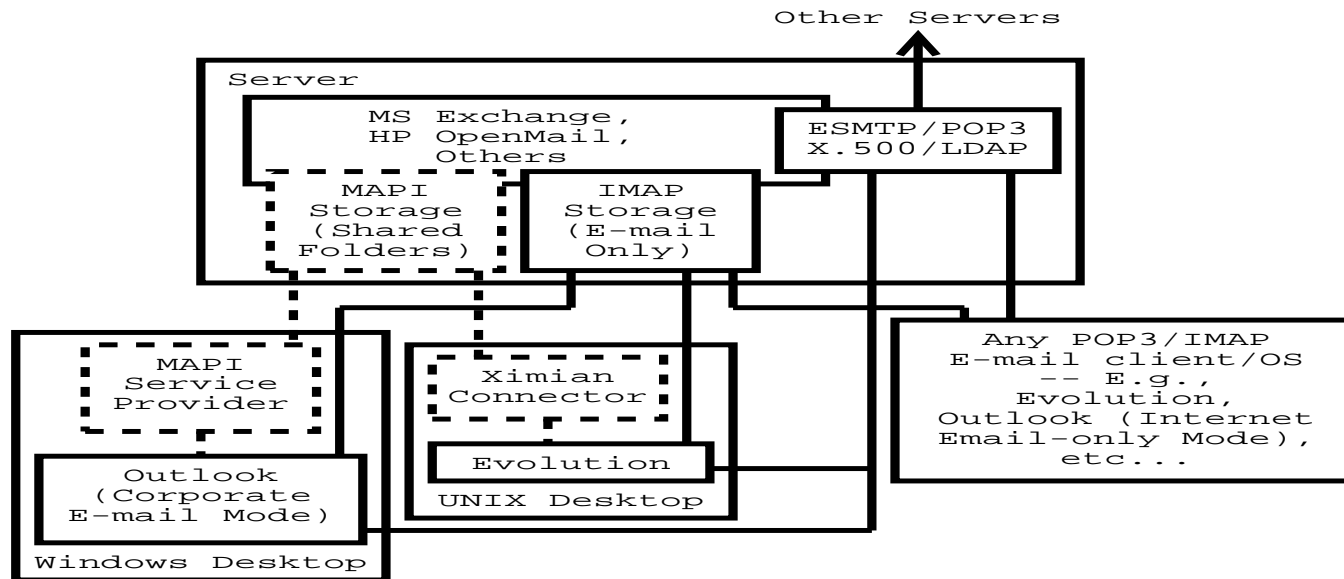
Other Servers

Server

MS Exchange, HP OpenMail, Others

ESMTP/POP3 X.500/LDAP

MAPI Storage (Shared Folders)

IMAP Storage (E-mail Only)

MAPI Service Provider

Ximian Connector

Any POP3/IMAP E-mail client/OS -- E.g., Evolution, Outlook (Internet Email-only Mode), etc...

Evolution

Outlook (Corporate E-mail Mode)

UNIX Desktop

Windows Desktop